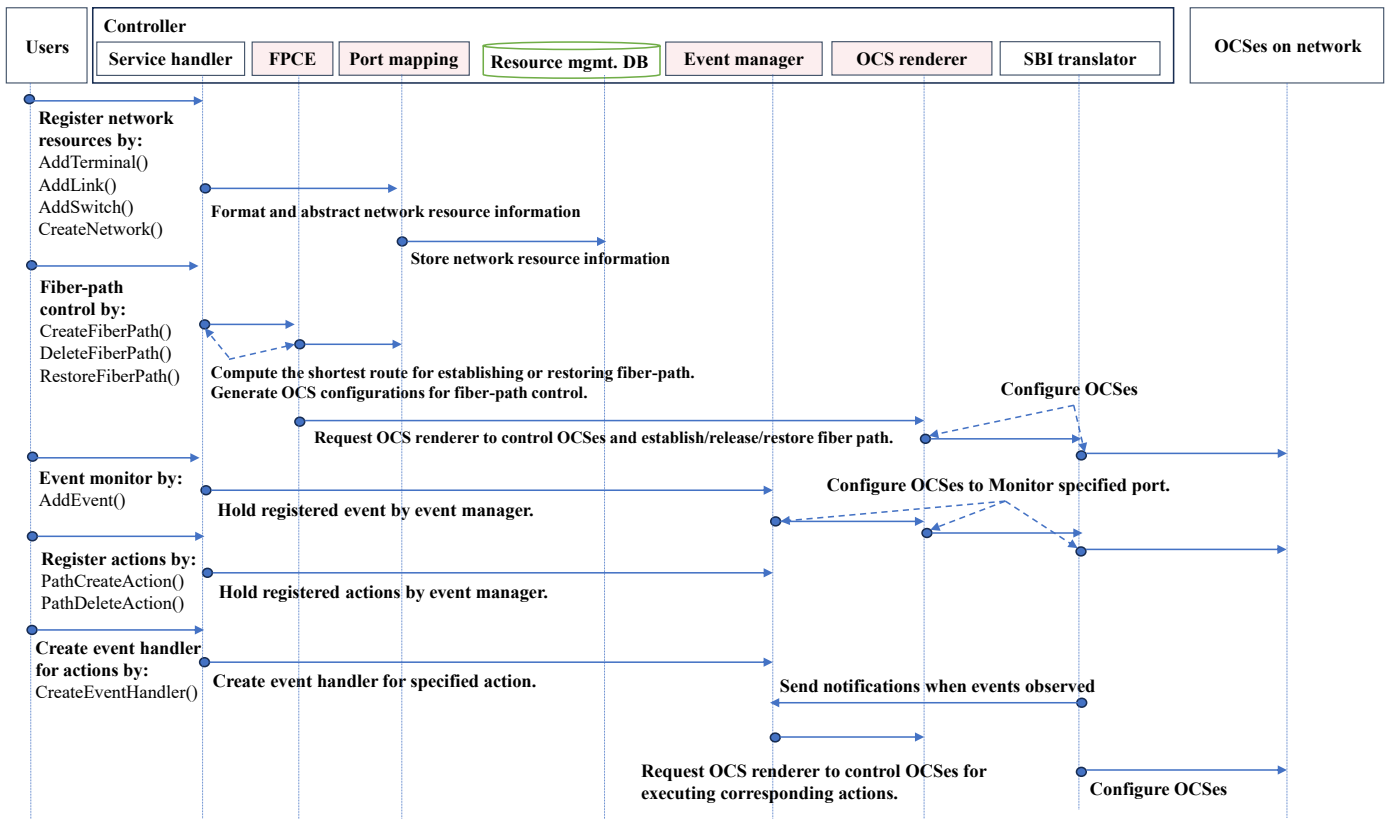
Users

Controller

Service handler

FPCE

Port mapping

Resource mgmt. DB

Event manager

OCS renderer

SBI translator

OCSes on network

Register network resources by:
AddTerminal()
AddLink()
AddSwitch()
CreateNetwork()

Format and abstract network resource information

Store network resource information

Fiber-path control by:
CreateFiberPath()
DeleteFiberPath()
RestoreFiberPath()

Compute the shortest route for establishing or restoring fiber-path.
Generate OCS configurations for fiber-path control.

Configure OCSes

Request OCS renderer to control OCSes and establish/release/restore fiber path.

Event monitor by:
AddEvent()

Configure OCSes to Monitor specified port.

Hold registered event by event manager.

Register actions by:
PathCreateAction()
PathDeleteAction()

Hold registered actions by event manager.

Create event handler for actions by:
CreateEventHandler()

Create event handler for specified action.

Send notifications when events observed

Request OCS renderer to control OCSes for executing corresponding actions.

Configure OCSes